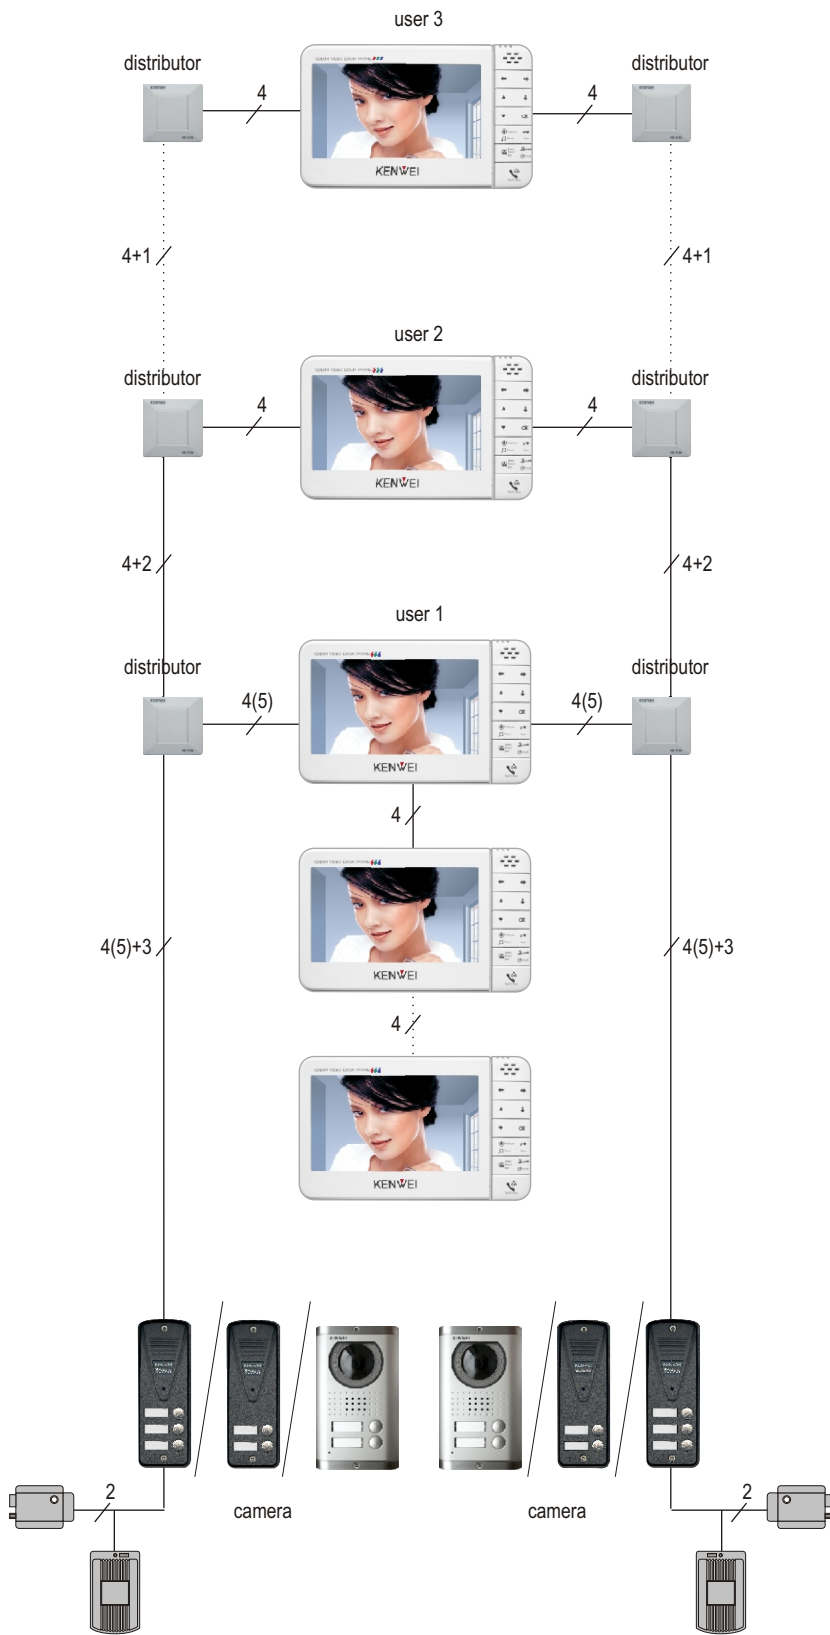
user 3

distributor

distributor

4

4

KENWEI

4+1

4+1

user 2

distributor

distributor

4

4

KENWEI

4+2

4+2

user 1

distributor

distributor

4(5)

4(5)

KENWEI

4

KENWEI

4(5)+3

4(5)+3

4

KENWEI

2

camera

camera

2